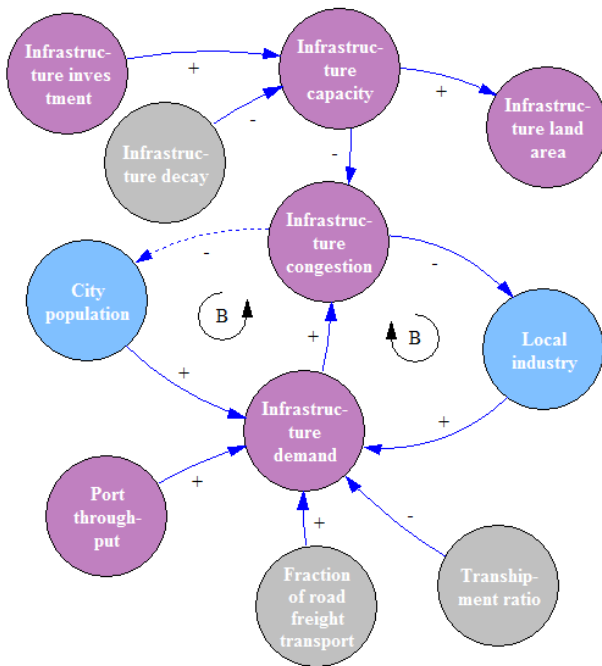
Infrastructure investment

+

Infrastructure capacity

+

Infrastructure land area

-

Infrastructure decay

-

Infrastructure congestion

-

-

City population

B

B

Local industry

+

+

+

Infrastructure demand

+

Port throughput

+

+

-

Fraction of road freight transport

Transhipment ratio